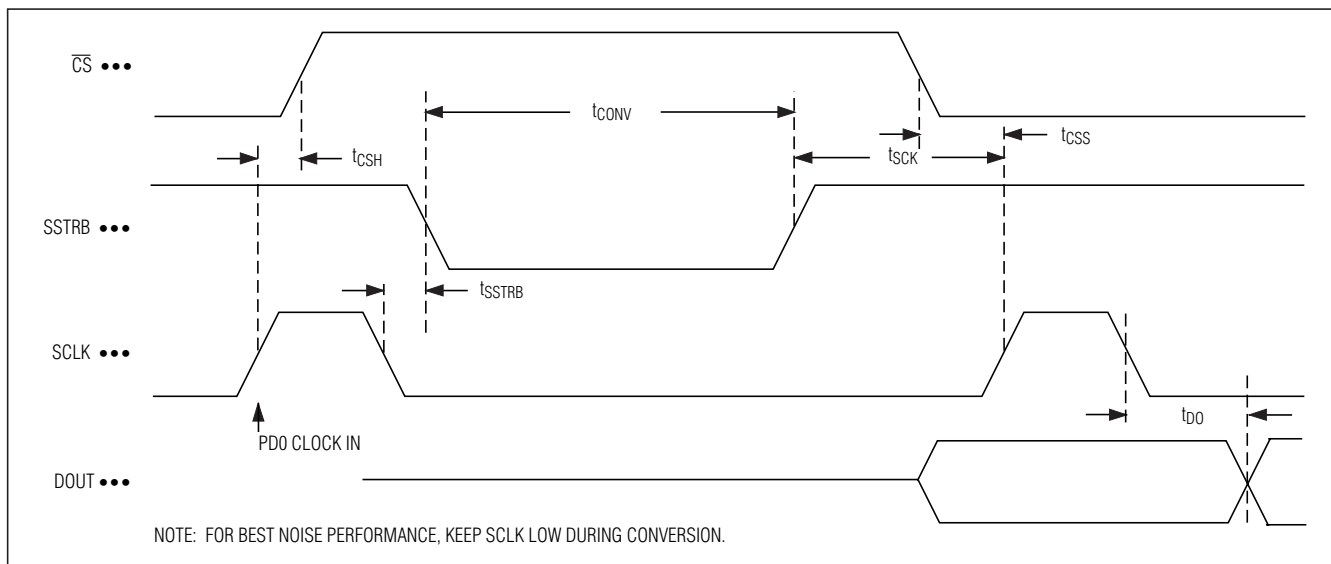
$\overline{CS}$ •••

$t_{CONV}$

$t_{CSH}$

$t_{SCK}$

$t_{CSS}$

SSTRB •••

$t_{SSTRB}$

SCLK •••

PD0 CLOCK IN

$t_{DO}$

DOUT •••

NOTE: FOR BEST NOISE PERFORMANCE, KEEP SCLK LOW DURING CONVERSION.